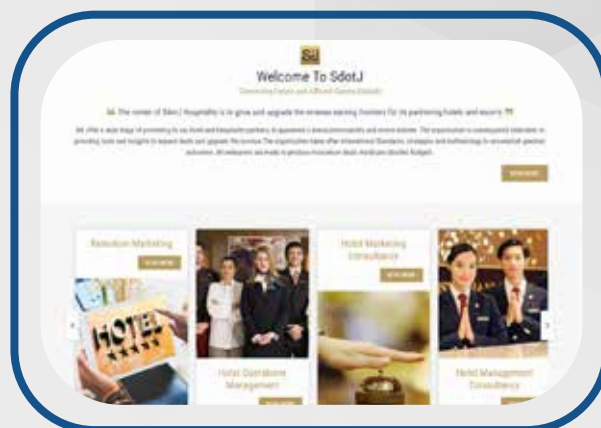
SJ

Welcome To SdotJ

Connecting Guests with Efficient Service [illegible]

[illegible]

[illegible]

READ MORE

Revenue Marketing

READ MORE

HOTEL

Hotel Marketing Consultancy

READ MORE

Hotel Operations Management

READ MORE

Hotel Management Consultancy

READ MORE